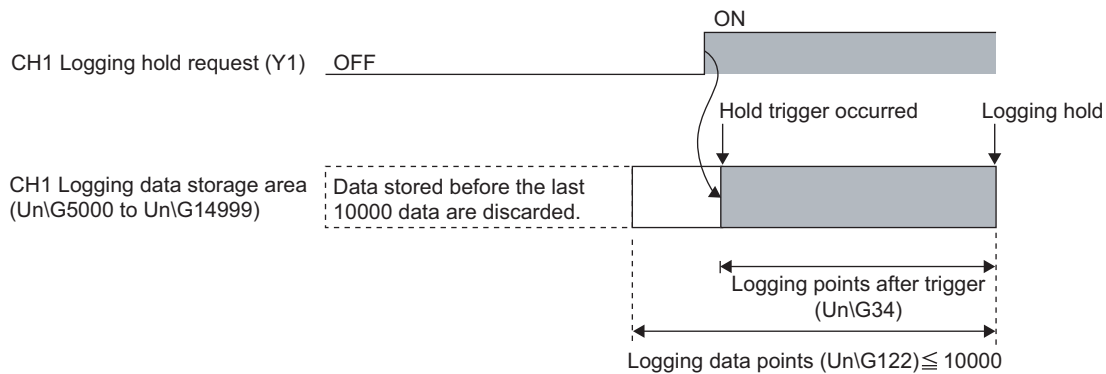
ON

CH1 Logging hold request (Y1) OFF

Hold trigger occurred

Logging hold

CH1 Logging data storage area (Un\G5000 to Un\G14999)

Data stored before the last 10000 data are discarded.

Logging points after trigger (Un\G34)

Logging data points (Un\G122)$\leqq$ 10000